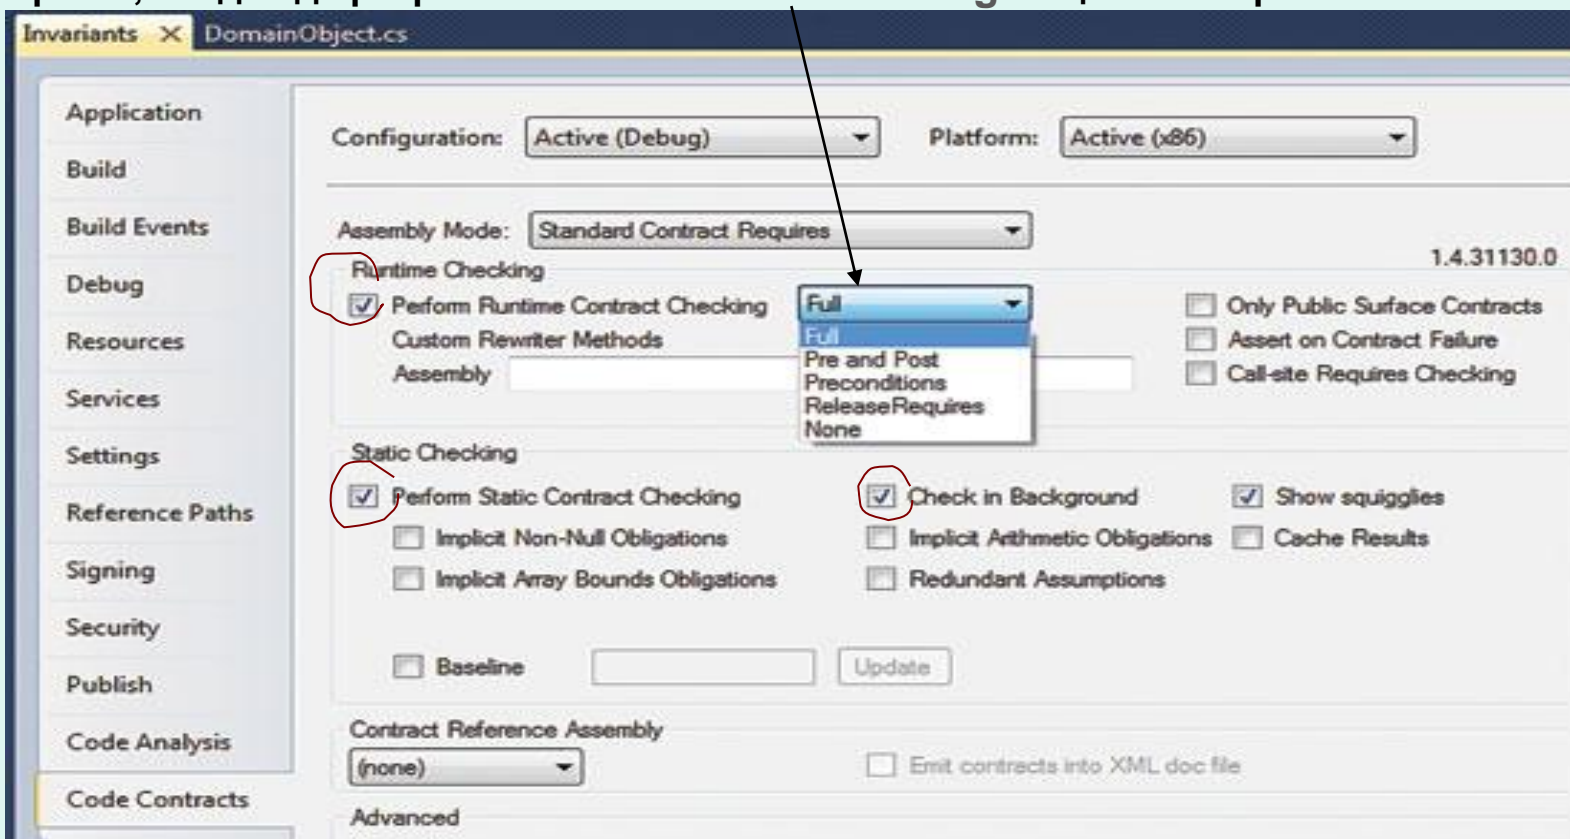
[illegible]

Invariants ✕ DomainObject.cs

Application
Build
Build Events
Debug
Resources
Services
Settings
Reference Paths
Signing
Security
Publish
Code Analysis
Code Contracts

Configuration: Active (Debug)
Platform: Active (x86)

Assembly Mode: Standard Contract Requires

1.4.31130.0

Runtime Checking
Perform Runtime Contract Checking
Full
Full
Pre and Post
Preconditions
ReleaseRequires
None
Custom Rewriter Methods
Assembly
Only Public Surface Contracts
Assert on Contract Failure
Call-site Requires Checking

Static Checking
Perform Static Contract Checking
Check in Background
Show squigglies
Implicit Non-Null Obligations
Implicit Arithmetic Obligations
Cache Results
Implicit Array Bounds Obligations
Redundant Assumptions

Baseline
Update

Contract Reference Assembly
(none)
Emit contracts into XML doc file

Advanced